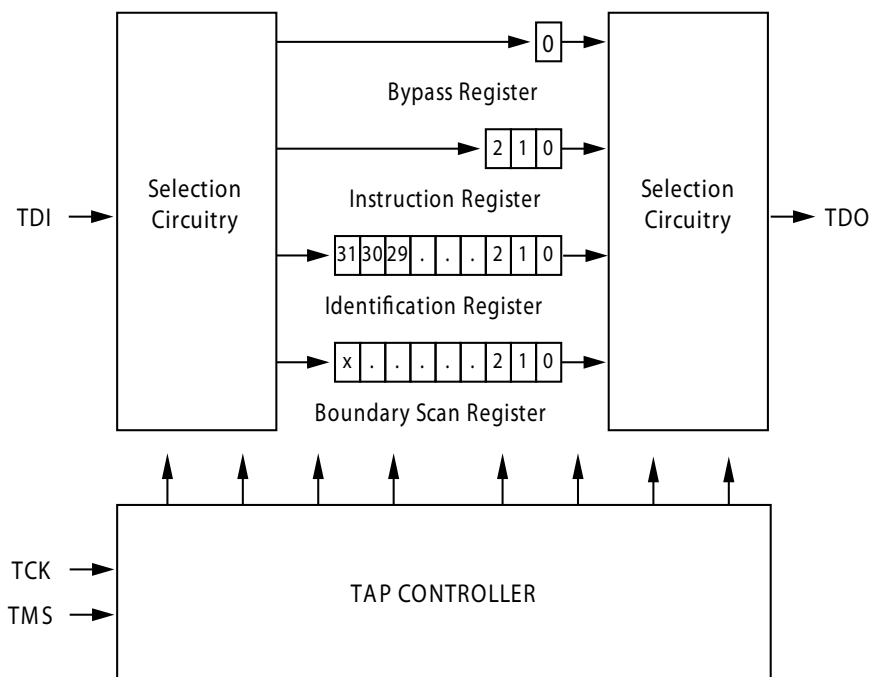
0

Bypass Register

2 1 0

Selection Circuitry

Instruction Register

Selection Circuitry

TDI

TDO

31 30 29 . . . 2 1 0

Identification Register

x . . . . . 2 1 0

Boundary Scan Register

TCK

TMS

TAP CONTROLLER